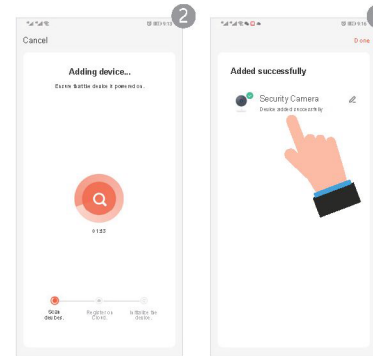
2

Cancel

Adding device...

Ensure that the device is powered on.

01:23

Scan devices.

Register on Cloud.

Initialize the device.

Done

Added successfully

Security Camera

Device added successfully